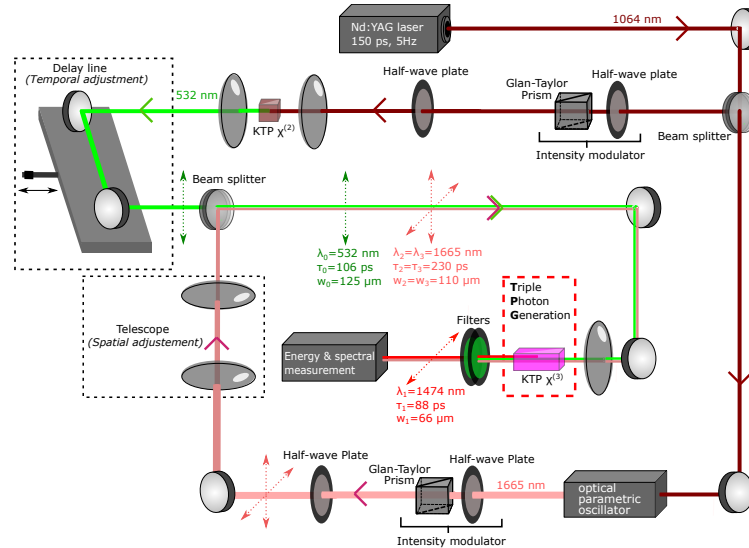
Nd:YAG laser
150 ps, 5Hz

1064 nm

Delay line
(Temporal adjustment)

532 nm

KTP $\chi^{(2)}$

Half-wave plate

Glan-Taylor Prism

Half-wave plate

Beam splitter

Intensity modulator

Beam splitter

$\lambda_0$=532 nm
$\tau_0$=106 ps
$w_0$=125 µm

$\lambda_2$=$\lambda_3$=1665 nm
$\tau_2$=$\tau_3$=230 ps
$w_2$=$w_3$=110 µm

Triple
Photon
Generation

Telescope
(Spatial adjustement)

Filters

Energy & spectral measurement

KTP $\chi^{(3)}$

$\lambda_1$=1474 nm
$\tau_1$=88 ps
$w_1$=66 µm

Half-wave Plate

Glan-Taylor Prism

Half-wave Plate

1665 nm

optical parametric oscillator

Intensity modulator